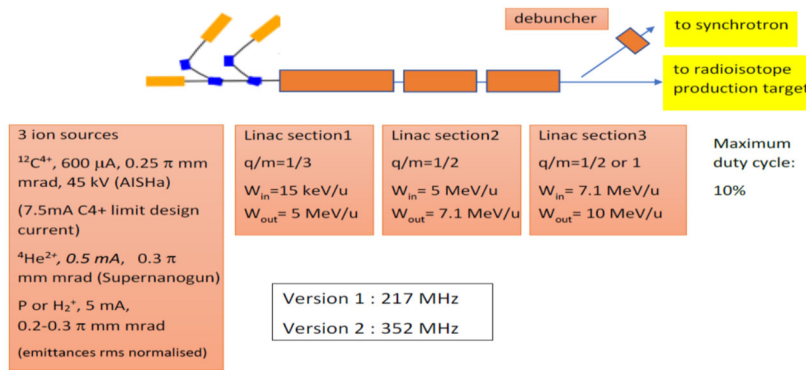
debuncher

to synchrotron

to radioisotope production target

3 ion sources

$^{12}C^{4+}$, 600 μA, 0.25 π mm mrad, 45 kV (AISHa)

(7.5mA C4+ limit design current)

$^{4}He^{2+}$, *0.5 mA*, 0.3 π mm mrad (Supernanogun)

P or $H_2^+$, 5 mA, 0.2-0.3 π mm mrad

(emittances rms normalised)

Linac section1

q/m=1/3

$W_{in}$=15 keV/u

$W_{out}$= 5 MeV/u

Linac section2

q/m=1/2

$W_{in}$= 5 MeV/u

$W_{out}$= 7.1 MeV/u

Linac section3

q/m=1/2 or 1

$W_{in}$= 7.1 MeV/u

$W_{out}$= 10 MeV/u

Maximum duty cycle:

10%

Version 1 : 217 MHz

Version 2 : 352 MHz